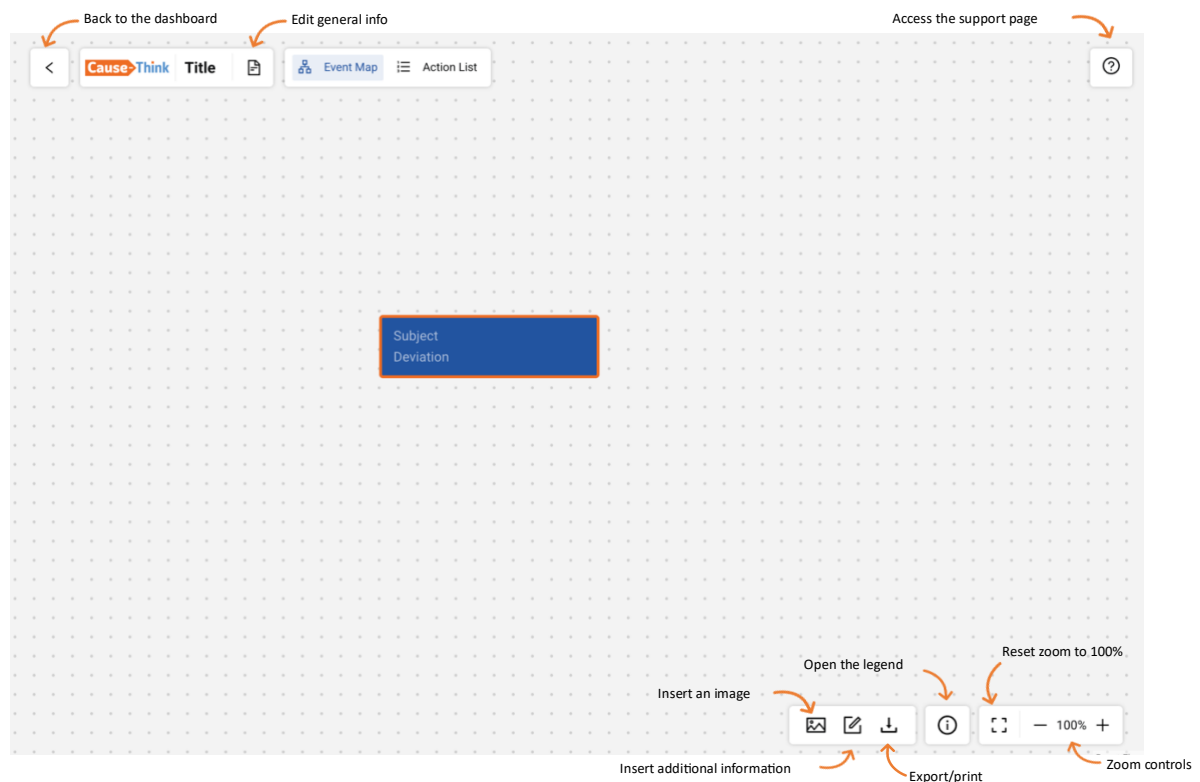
Back to the dashboard

Edit general info

Access the support page

CauseThink Title

Event Map

Action List

Subject
Deviation

Open the legend

Reset zoom to 100%

Insert an image

100%

Insert additional information

Export/print

Zoom controls